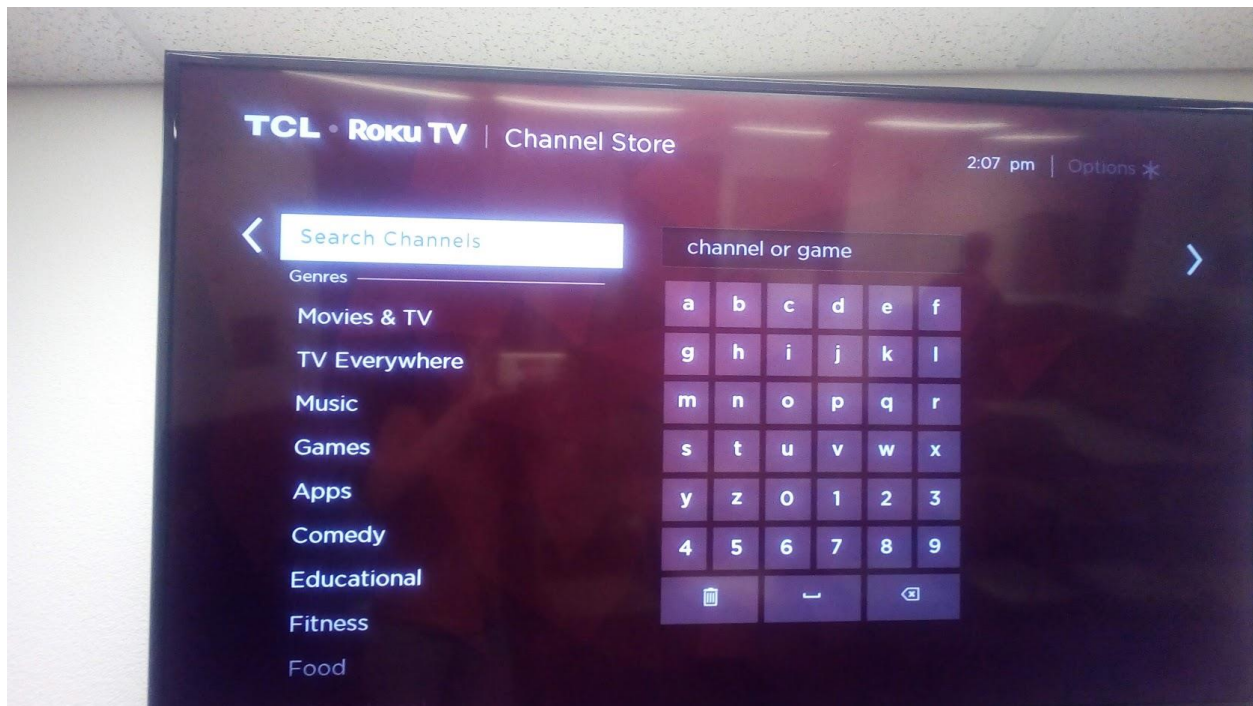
TCL • Roku TV | Channel Store

2:07 pm | Options ✱

Search Channels

Genres

Movies & TV

TV Everywhere

Music

Games

Apps

Comedy

Educational

Fitness

Food

channel or game

| a | b | c | d | e | f |
|---|---|---|---|---|---|
| g | h | i | j | k | l |
| m | n | o | p | q | r |
| s | t | u | v | w | x |
| y | z | 0 | 1 | 2 | 3 |
| 4 | 5 | 6 | 7 | 8 | 9 |